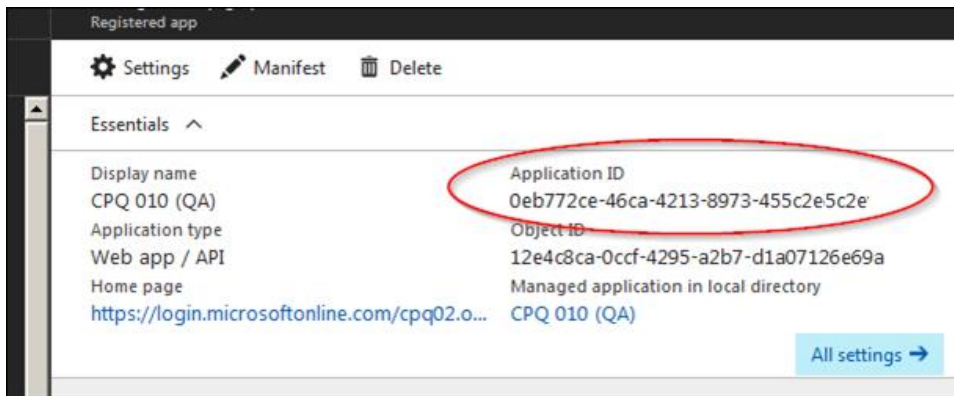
Registered app

Settings Manifest Delete

Essentials ^

Display name
CPQ 010 (QA)
Application type
Web app / API
Home page
https://login.microsoftonline.com/cpq02.o...

Application ID
0eb772ce-46ca-4213-8973-455c2e5c2e
Object ID
12e4c8ca-0ccf-4295-a2b7-d1a07126e69a
Managed application in local directory
CPQ 010 (QA)

All settings →